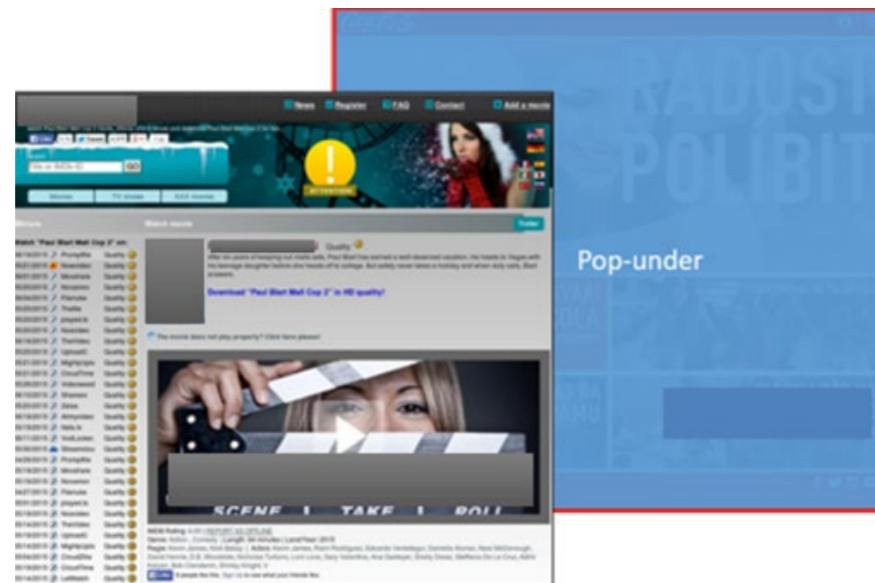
News Register FAQ Contact Add a movie

Movies TV shows XXX movies

ATTENTION

Movie

Watch movie

Trailer

Watch "Paul Blart Mall Cop 2" on:

Quality

After six years of keeping our malls safe, Paul Blart has earned a well-deserved vacation. He heads to Vegas with his teenage daughter before she heads off to college. But safety never takes a holiday and when duty calls, Blart answers.

Download "Paul Blart Mall Cop 2" in HD quality!

The movie does not play properly? Click here please!

SCENE TAKE ROLL

IMDB Rating: | REPORT AS OFFLINE

RADOSTI POLIBIT

Pop-under